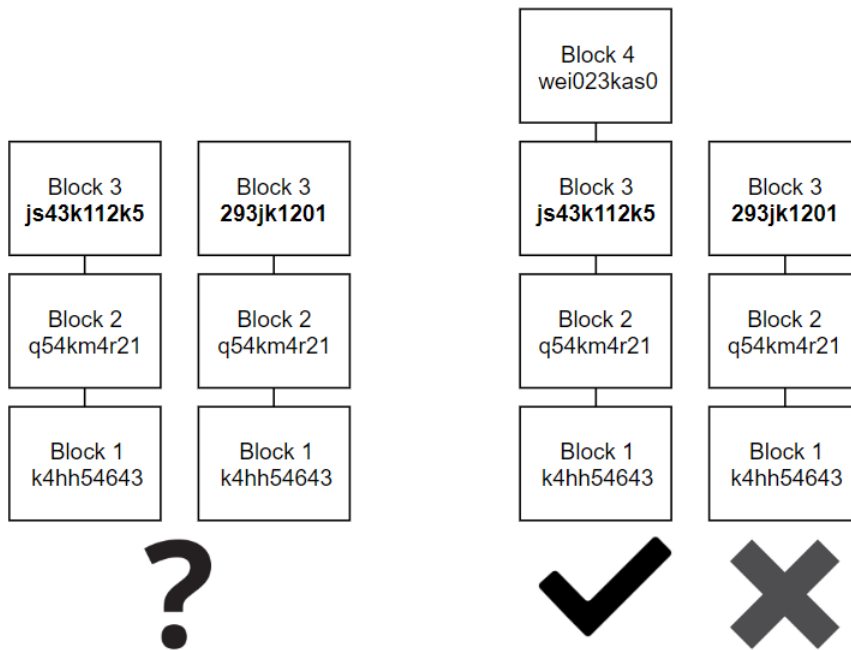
Block 3
js43k112k5

Block 2
q54km4r21

Block 1
k4hh54643

Block 3
293jk1201

Block 2
q54km4r21

Block 1
k4hh54643

?

Block 4
wei023kas0

Block 3
js43k112k5

Block 2
q54km4r21

Block 1
k4hh54643

Block 3
293jk1201

Block 2
q54km4r21

Block 1
k4hh54643